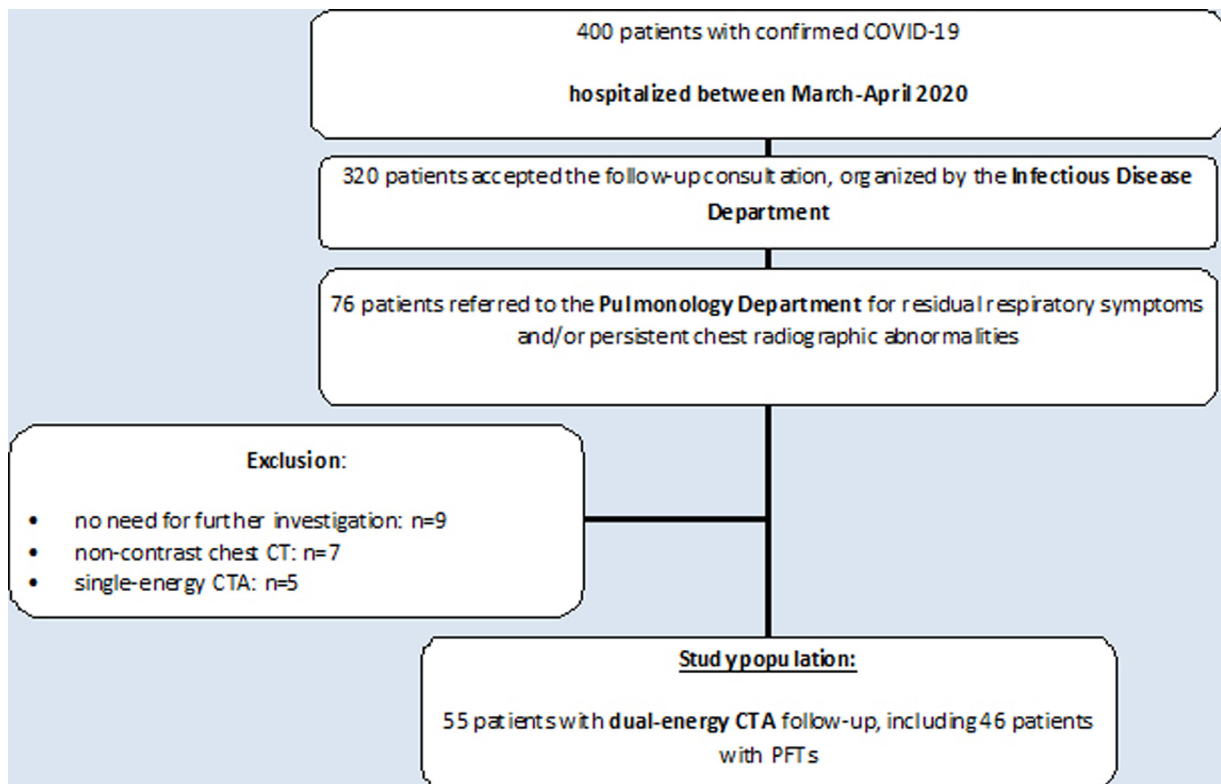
400 patients with confirmed COVID-19

hospitalized between March-April 2020

320 patients accepted the follow-up consultation, organized by the Infectious Disease Department

76 patients referred to the Pulmonology Department for residual respiratory symptoms and/or persistent chest radiographic abnormalities

Exclusion:

- no need for further investigation: n=9
- non-contrast chest CT: n=7
- single-energy CTA: n=5

Study population:

55 patients with dual-energy CTA follow-up, including 46 patients with PFTs